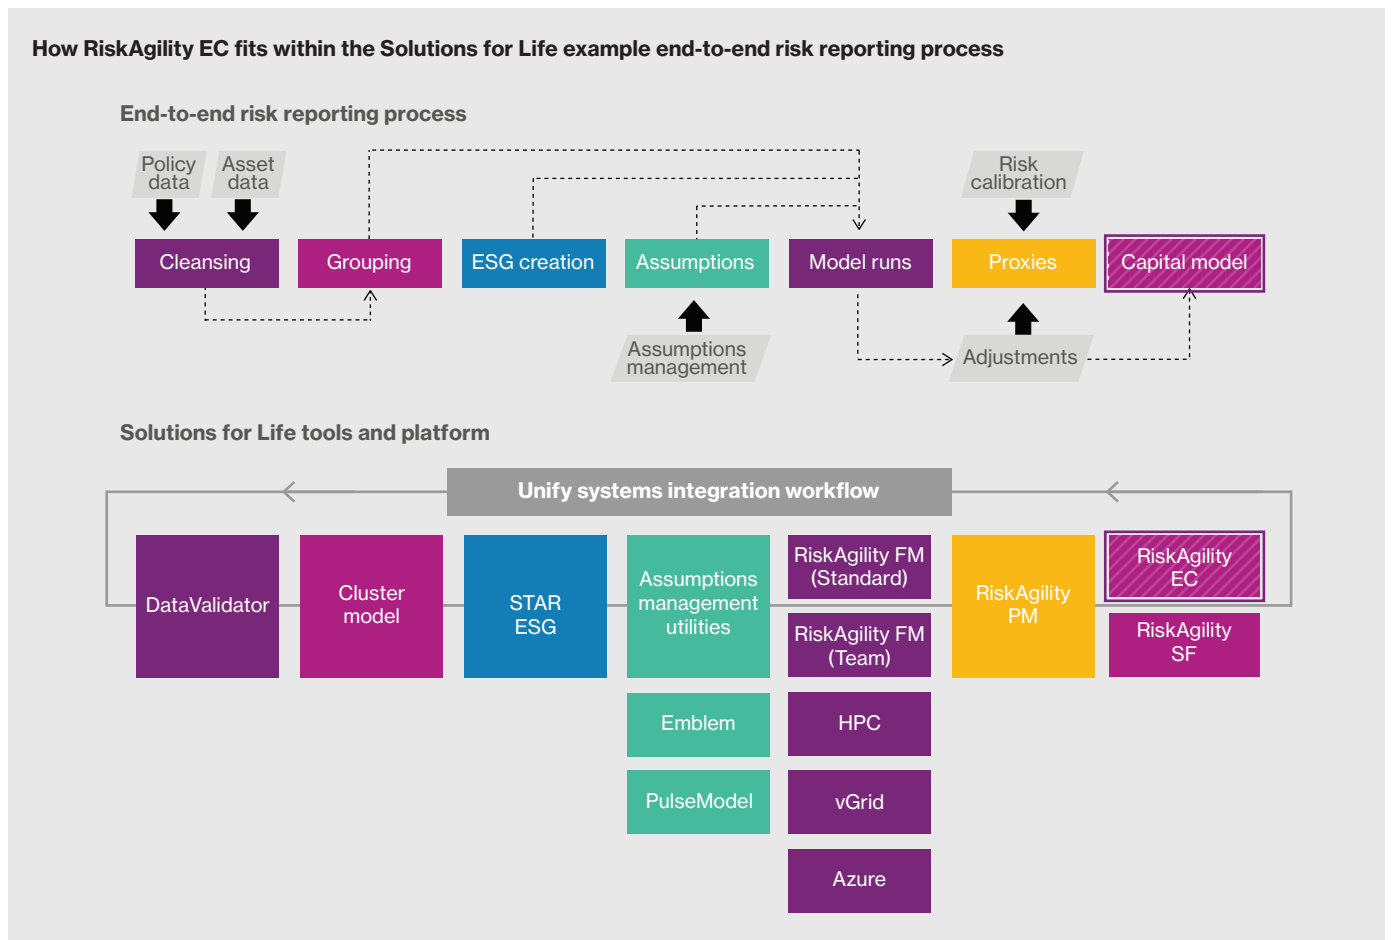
How RiskAgility EC fits within the Solutions for Life example end-to-end risk reporting process

End-to-end risk reporting process

Policy data

Asset data

Risk calibration

Cleansing

Grouping

ESG creation

Assumptions

Model runs

Proxies

Capital model

Assumptions management

Adjustments

Solutions for Life tools and platform

Unify systems integration workflow

DataValidator

Cluster model

STAR ESG

Assumptions management utilities

RiskAgility FM (Standard)

RiskAgility FM (Team)

RiskAgility PM

RiskAgility EC

RiskAgility SF

Emblem

HPC

PulseModel

vGrid

Azure